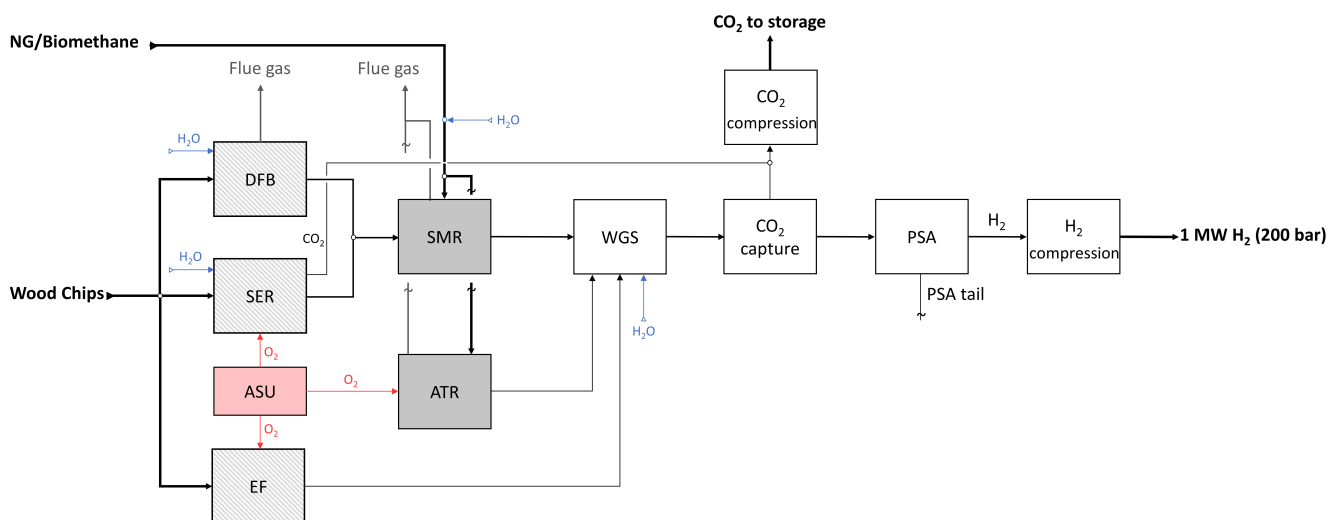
NG/Biomethane

Flue gas

Flue gas

$CO_2$ to storage

$CO_2$ compression

$H_2O$

$H_2O$

DFB

$H_2O$

$CO_2$

SMR

WGS

$CO_2$ capture

PSA

$H_2$

$H_2$ compression

1 MW $H_2$ (200 bar)

Wood Chips

SER

PSA tail

$H_2O$

$O_2$

ASU

$O_2$

ATR

$O_2$

EF